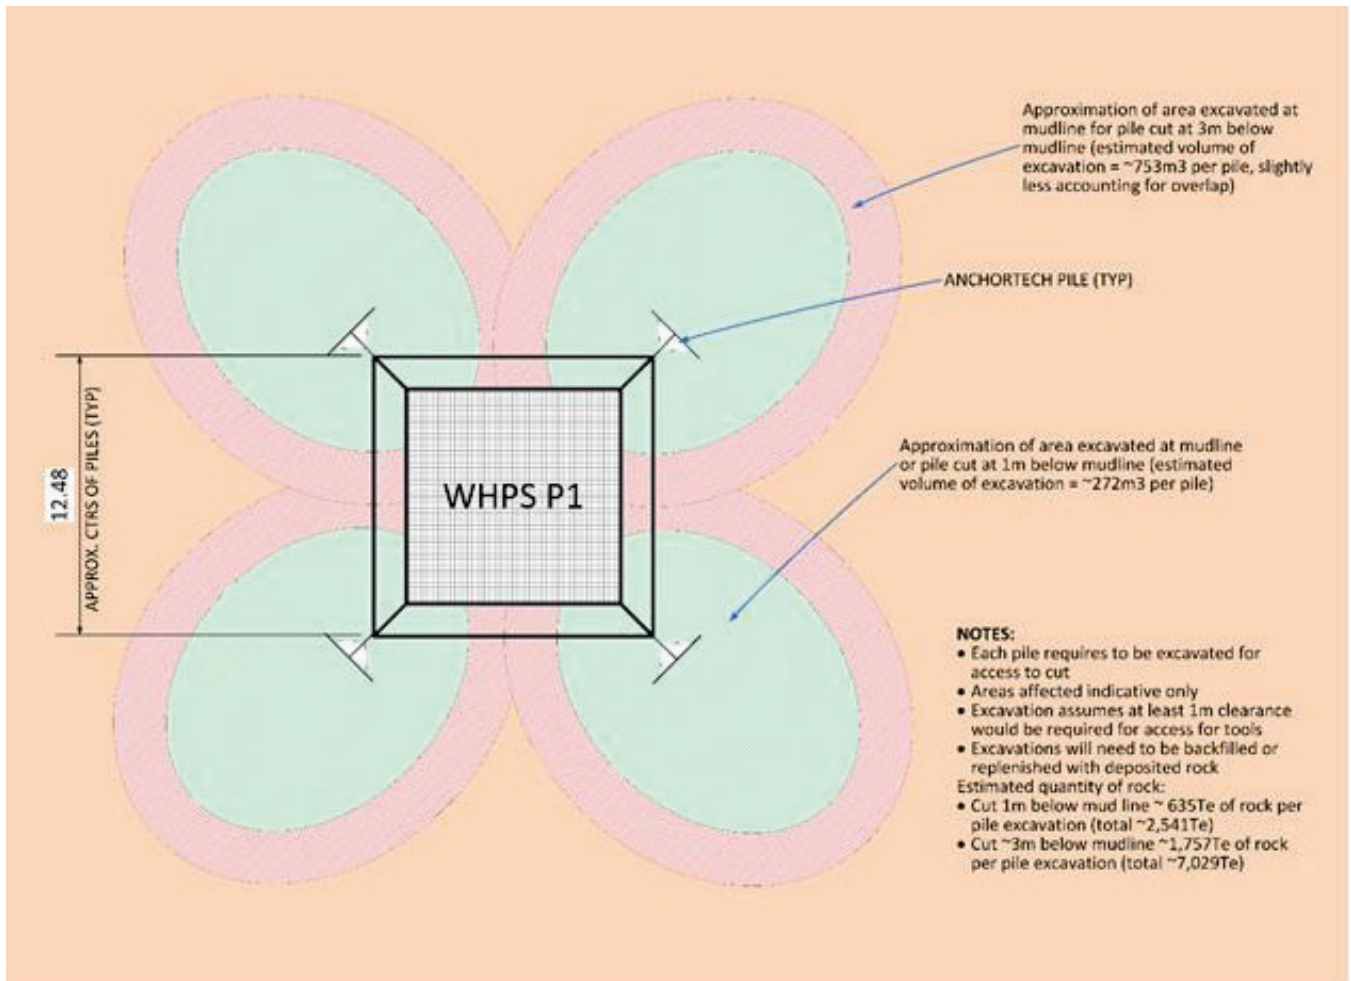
Approximation of area excavated at mudline for pile cut at 3m below mudline (estimated volume of excavation = ~753m3 per pile, slightly less accounting for overlap)

ANCHORTECH PILE (TYP)

12.48

APPROX. CTRS OF PILES (TYP)

WHPS P1

Approximation of area excavated at mudline or pile cut at 1m below mudline (estimated volume of excavation = ~272m3 per pile)

NOTES:
• Each pile requires to be excavated for access to cut
• Areas affected indicative only
• Excavation assumes at least 1m clearance would be required for access for tools
• Excavations will need to be backfilled or replenished with deposited rock
Estimated quantity of rock:
• Cut 1m below mud line ~ 635Te of rock per pile excavation (total ~2,541Te)
• Cut ~3m below mudline ~1,757Te of rock per pile excavation (total ~7,029Te)